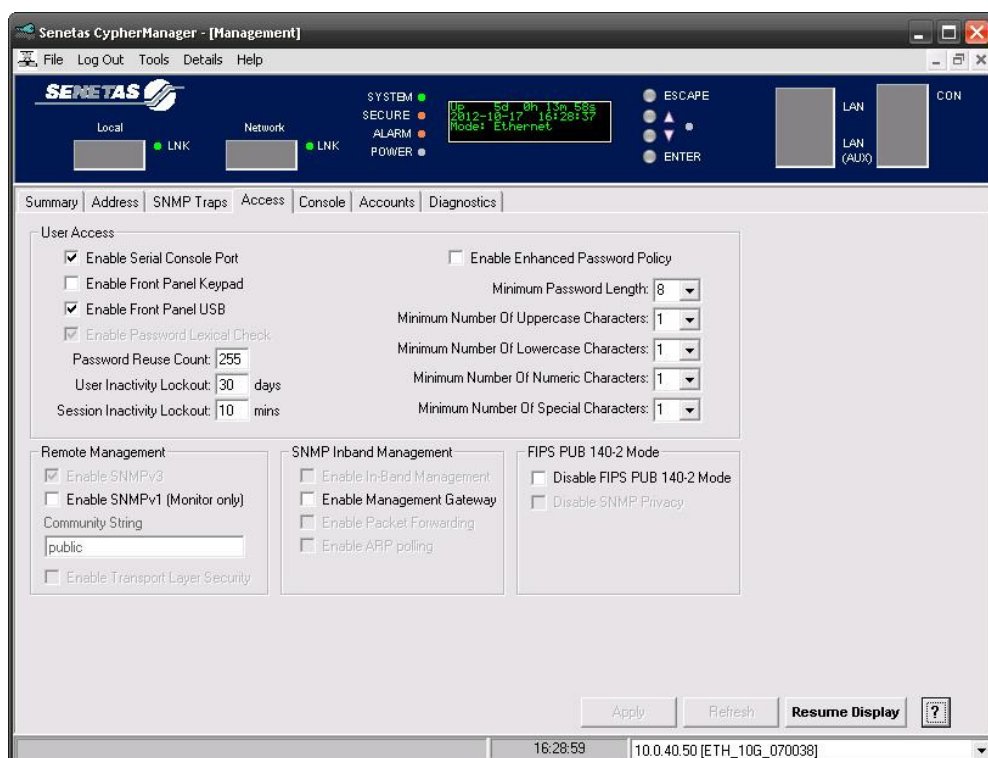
Senetas CypherManager - [Management]

File Log Out Tools Details Help

SENETAS

Local LNK

Network LNK

SYSTEM
SECURE
ALARM
POWER

Up 5d 0h 13m 58s
2012-10-17 16:28:37
Mode: Ethernet

ESCAPE
ENTER

LAN
LAN (AUX)
CON

Summary | Address | SNMP Traps | Access | Console | Accounts | Diagnostics

User Access

☑ Enable Serial Console Port
☐ Enable Front Panel Keypad
☑ Enable Front Panel USB
☑ Enable Password Lexical Check
Password Reuse Count: 255
User Inactivity Lockout: 30 days
Session Inactivity Lockout: 10 mins

☐ Enable Enhanced Password Policy
Minimum Password Length: 8
Minimum Number Of Uppercase Characters: 1
Minimum Number Of Lowercase Characters: 1
Minimum Number Of Numeric Characters: 1
Minimum Number Of Special Characters: 1

Remote Management
☑ Enable SNMPv3
☐ Enable SNMPv1 (Monitor only)
Community String
public
☐ Enable Transport Layer Security

SNMP Inband Management
☐ Enable In-Band Management
☐ Enable Management Gateway
☐ Enable Packet Forwarding
☐ Enable ARP polling

FIPS PUB 140-2 Mode
☐ Disable FIPS PUB 140-2 Mode
☐ Disable SNMP Privacy

Apply Refresh Resume Display ?

16:28:59 10.0.40.50 [ETH_10G_070038]